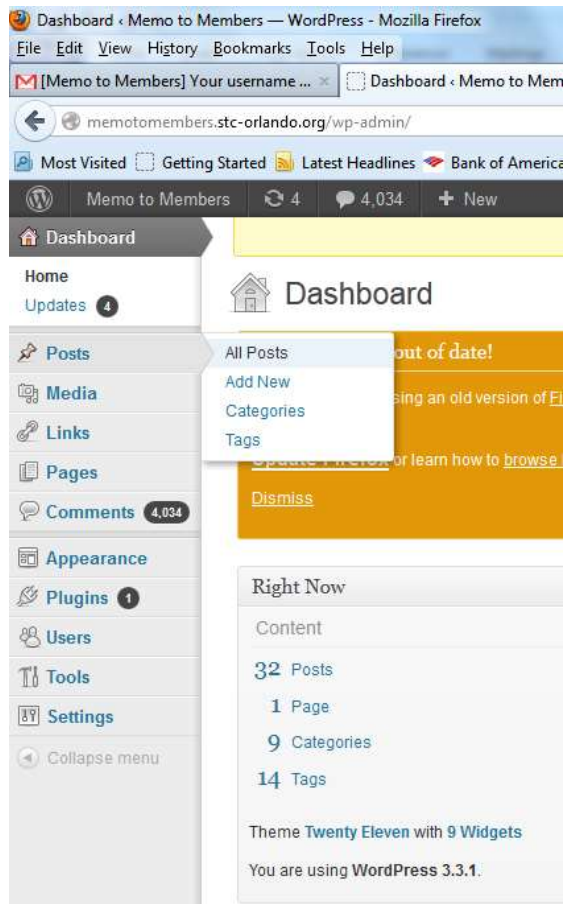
Dashboard ‹ Memo to Members — WordPress - Mozilla Firefox

File Edit View History Bookmarks Tools Help

[Memo to Members] Your username ... ×

Dashboard ‹ Memo to Mem

memotomembers.stc-orlando.org/wp-admin/

Most Visited Getting Started Latest Headlines Bank of America

Memo to Members 4 4,034 + New

Dashboard

Home

Updates 4

Posts

Media

Links

Pages

Comments 4,034

Appearance

Plugins 1

Users

Tools

Settings

Collapse menu

Dashboard

All Posts

Add New

Categories

Tags

out of date!

sing an old version of Fi

or learn how to browse

Dismiss

Right Now

Content

32 Posts

1 Page

9 Categories

14 Tags

Theme Twenty Eleven with 9 Widgets

You are using WordPress 3.3.1.